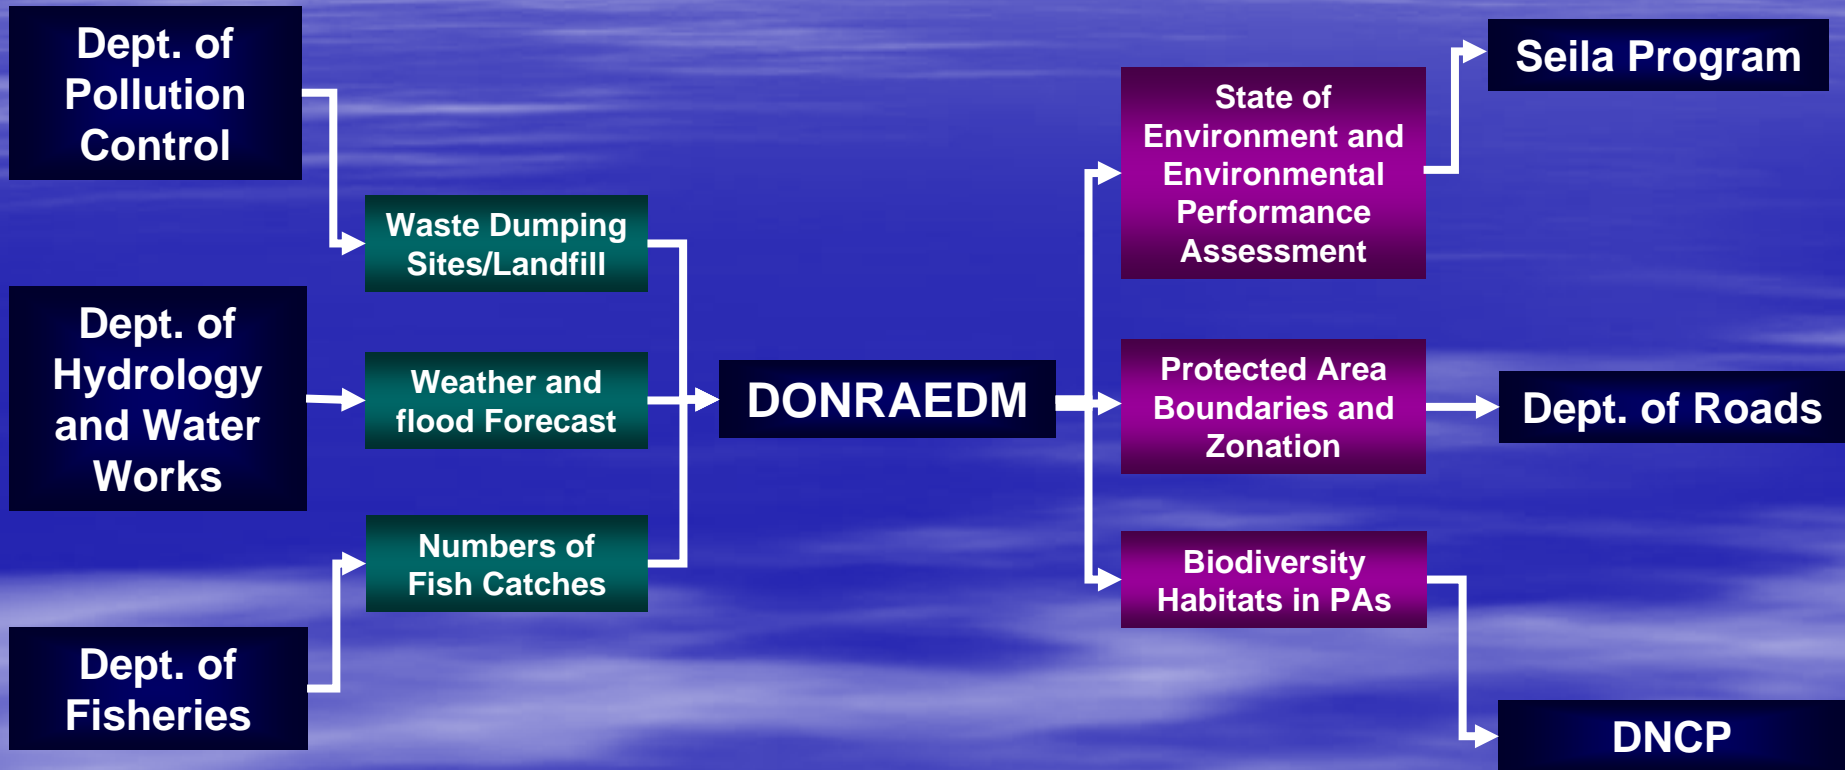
Dept. of Pollution Control

Dept. of Hydrology and Water Works

Dept. of Fisheries

Waste Dumping Sites/Landfill

Weather and flood Forecast

Numbers of Fish Catches

DONRAEDM

State of Environment and Environmental Performance Assessment

Protected Area Boundaries and Zonation

Biodiversity Habitats in PAs

Seila Program

Dept. of Roads

DNCP